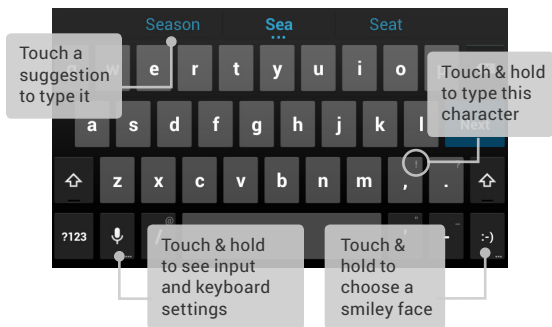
Season Sea Seat

Touch a suggestion to type it

w e r t y u i o

Touch & hold to type this character

a s d f g h j k l Next

z x c v b n m , .

?123

Touch & hold to see input and keyboard settings

Touch & hold to choose a smiley face

:-)